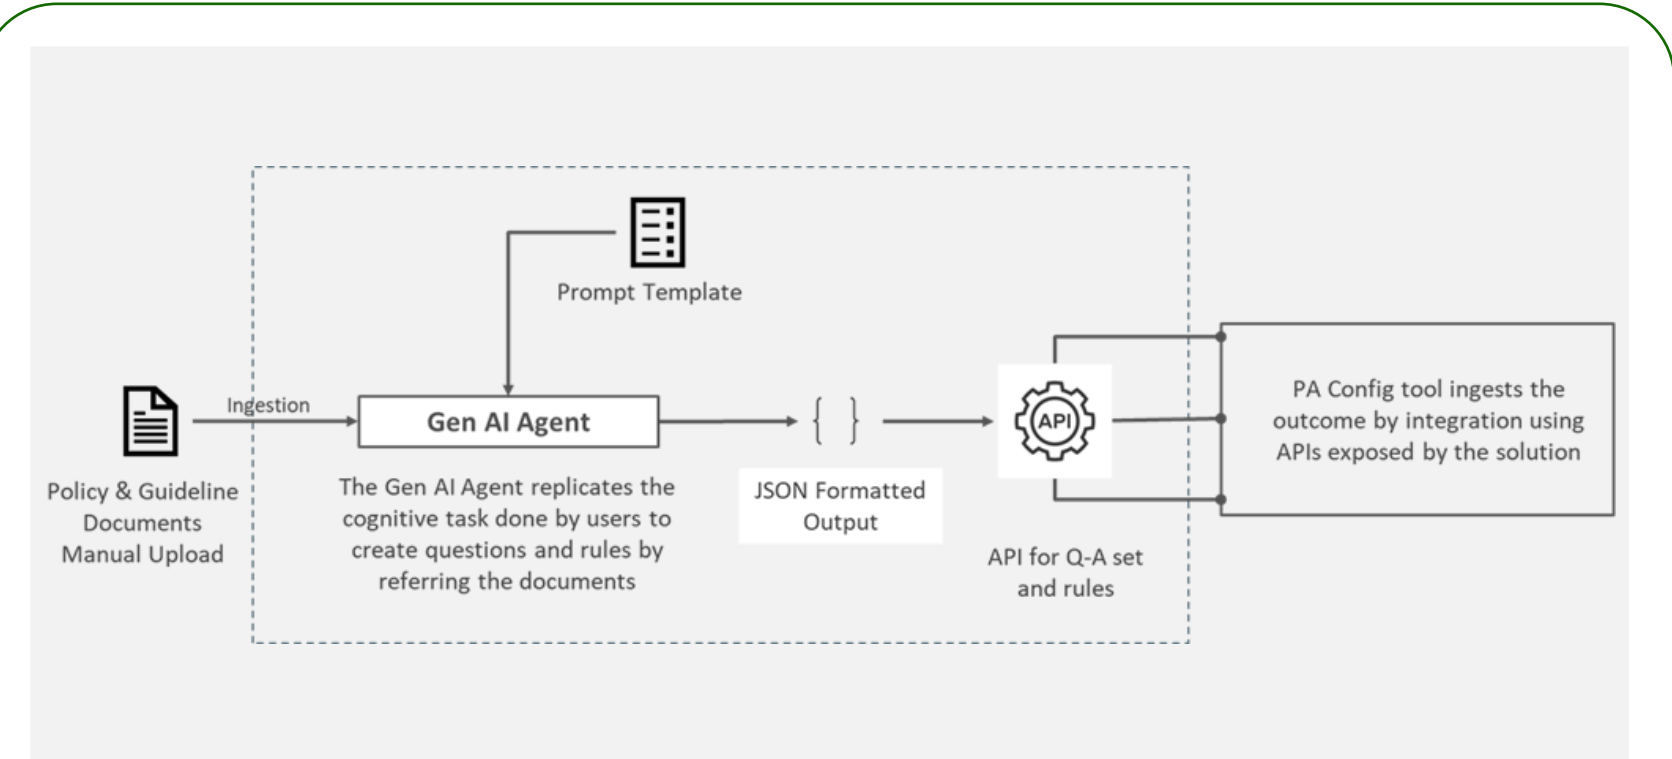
Prompt Template

Ingestion

Gen AI Agent

{ }

API

PA Config tool ingests the outcome by integration using APIs exposed by the solution

Policy & Guideline Documents Manual Upload

The Gen AI Agent replicates the cognitive task done by users to create questions and rules by referring the documents

JSON Formatted Output

API for Q-A set and rules